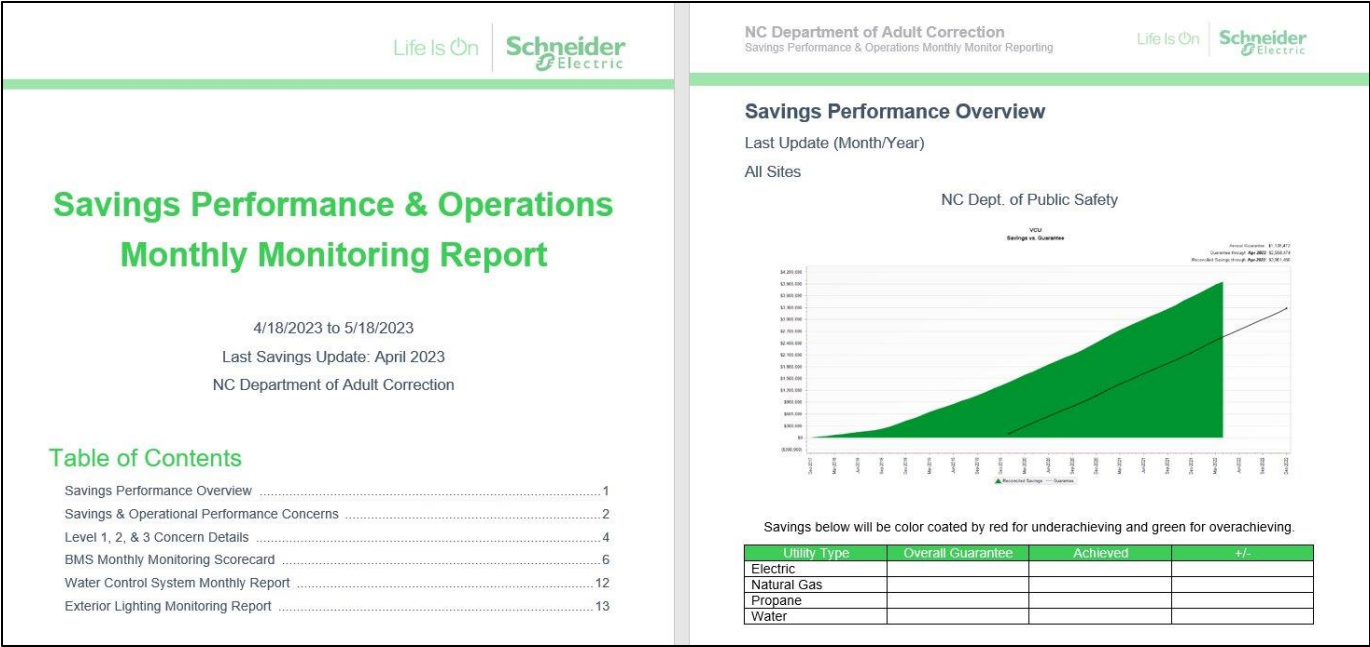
Life Is On | Schneider Electric

Savings Performance & Operations Monthly Monitoring Report

4/18/2023 to 5/18/2023

Last Savings Update: April 2023

NC Department of Adult Correction

Table of Contents

Savings Performance Overview ........................................................................ 1
Savings & Operational Performance Concerns ..................................................... 2
Level 1, 2, & 3 Concern Details ........................................................................ 4
BMS Monthly Monitoring Scorecard ................................................................... 6
Water Control System Monthly Report ............................................................... 12
Exterior Lighting Monitoring Report .................................................................. 13

NC Department of Adult Correction
Savings Performance & Operations Monthly Monitor Reporting

Life Is On | Schneider Electric

Savings Performance Overview

Last Update (Month/Year)

All Sites

NC Dept. of Public Safety

VCU
Savings vs. Guarantee

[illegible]

Reconciled Savings — Guarantee

Savings below will be color coated by red for underachieving and green for overachieving.

| Utility Type | Overall Guarantee | Achieved | +/- |
|---|---|---|---|
| Electric | | | |
| Natural Gas | | | |
| Propane | | | |
| Water | | | |